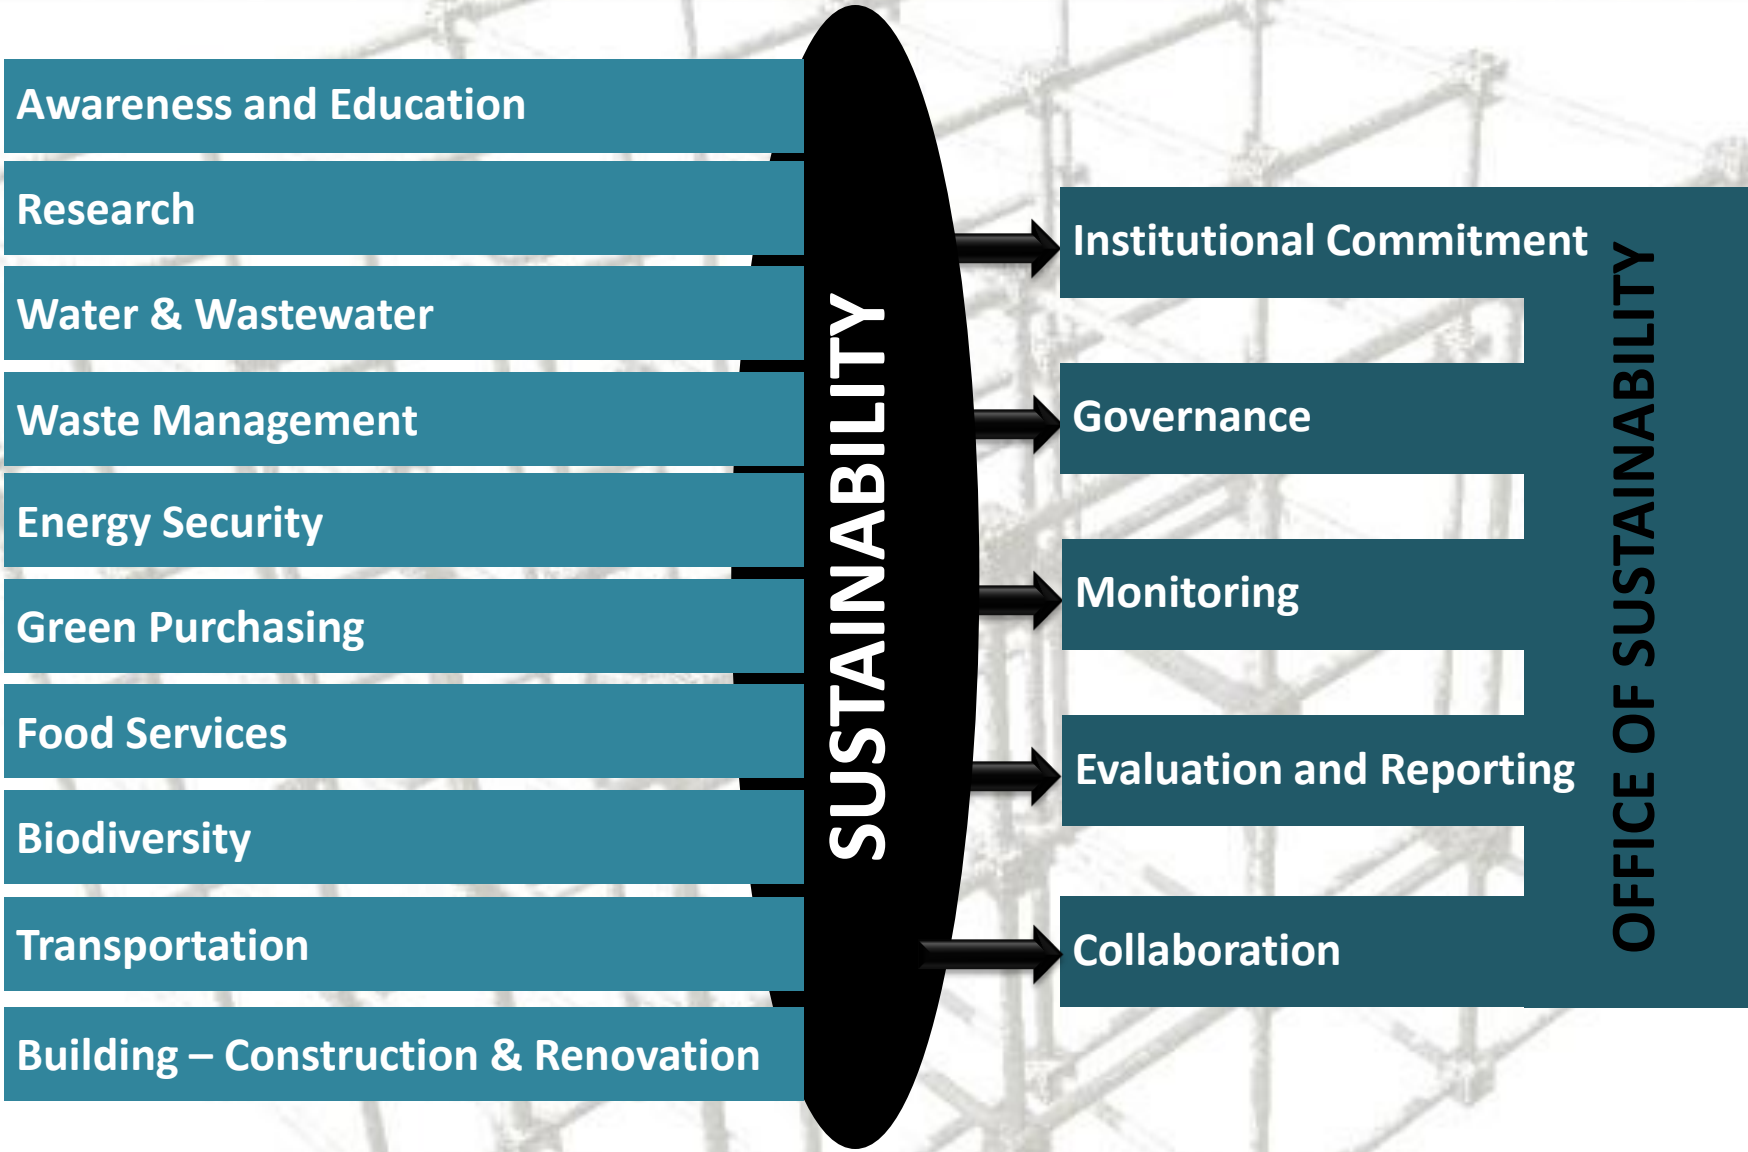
Awareness and Education

Research

Water & Wastewater

Waste Management

Energy Security

Green Purchasing

Food Services

Biodiversity

Transportation

Building – Construction & Renovation

SUSTAINABILITY

Institutional Commitment

Governance

Monitoring

Evaluation and Reporting

Collaboration

OFFICE OF SUSTAINABILITY